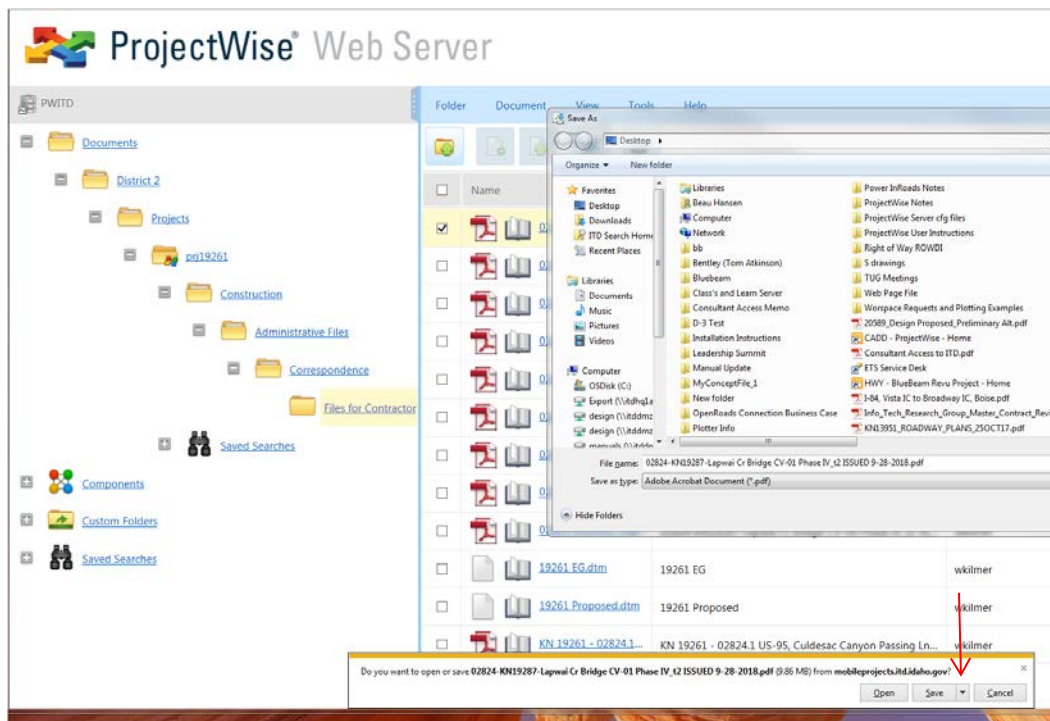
ProjectWise® Web Server

PWITD

Documents
District 2
Projects
prj19261
Construction
Administrative Files
Correspondence
Files for Contractor
Saved Searches
Components
Custom Folders
Saved Searches

Folder Document View Tools Help

Name

02
02
02
02
02
02
02
02
02
19261 EG.dtm | 19261 EG | wkilmer
19261 Proposed.dtm | 19261 Proposed | wkilmer
KN 19261 - 02824.1... | KN 19261 - 02824.1 US-95, Culdesac Canyon Passing Ln... | wkilmer

Save As
Desktop ▸
Organize ▾ New folder

Favorites
Desktop
Downloads
ITD Search Home
Recent Places
Libraries
Documents
Music
Pictures
Videos
Computer
OSDisk (C:)
Export (\\itdhq1a
design (\\itddmz
design (\\itddmz
manuals (\\itdde

Libraries
Beau Hansen
Computer
Network
bb
Bentley (Tom Atkinson)
Bluebeam
Class's and Learn Server
Consultant Access Memo
D-3 Test
Installation Instructions
Leadership Summit
Manual Update
MyConceptFile_1
New folder
OpenRoads Connection Business Case
Plotter Info

Power InRoads Notes
ProjectWise Notes
ProjectWise Server cfg files
ProjectWise User Instructions
Right of Way ROWDI
S drawings
TUG Meetings
Web Page File
Worspace Requests and Plotting Examples
20589_Design Proposed_Preliminary Alt.pdf
CADD - ProjectWise - Home
Consultant Access to ITD.pdf
ETS Service Desk
HWY - BlueBeam Revu Project - Home
I-84, Vista IC to Broadway IC, Boise.pdf
Info_Tech_Research_Group_Master_Contract_Revi
KN13951_ROADWAY_PLANS_25OCT17.pdf

File name: 02824-KN19287-Lapwai Cr Bridge CV-01 Phase IV_t2 ISSUED 9-28-2018.pdf
Save as type: Adobe Acrobat Document (*.pdf)

Hide Folders

Do you want to open or save 02824-KN19287-Lapwai Cr Bridge CV-01 Phase IV_t2 ISSUED 9-28-2018.pdf (9.86 MB) from mobileprojects.itd.idaho.gov?
Open Save ▾ Cancel